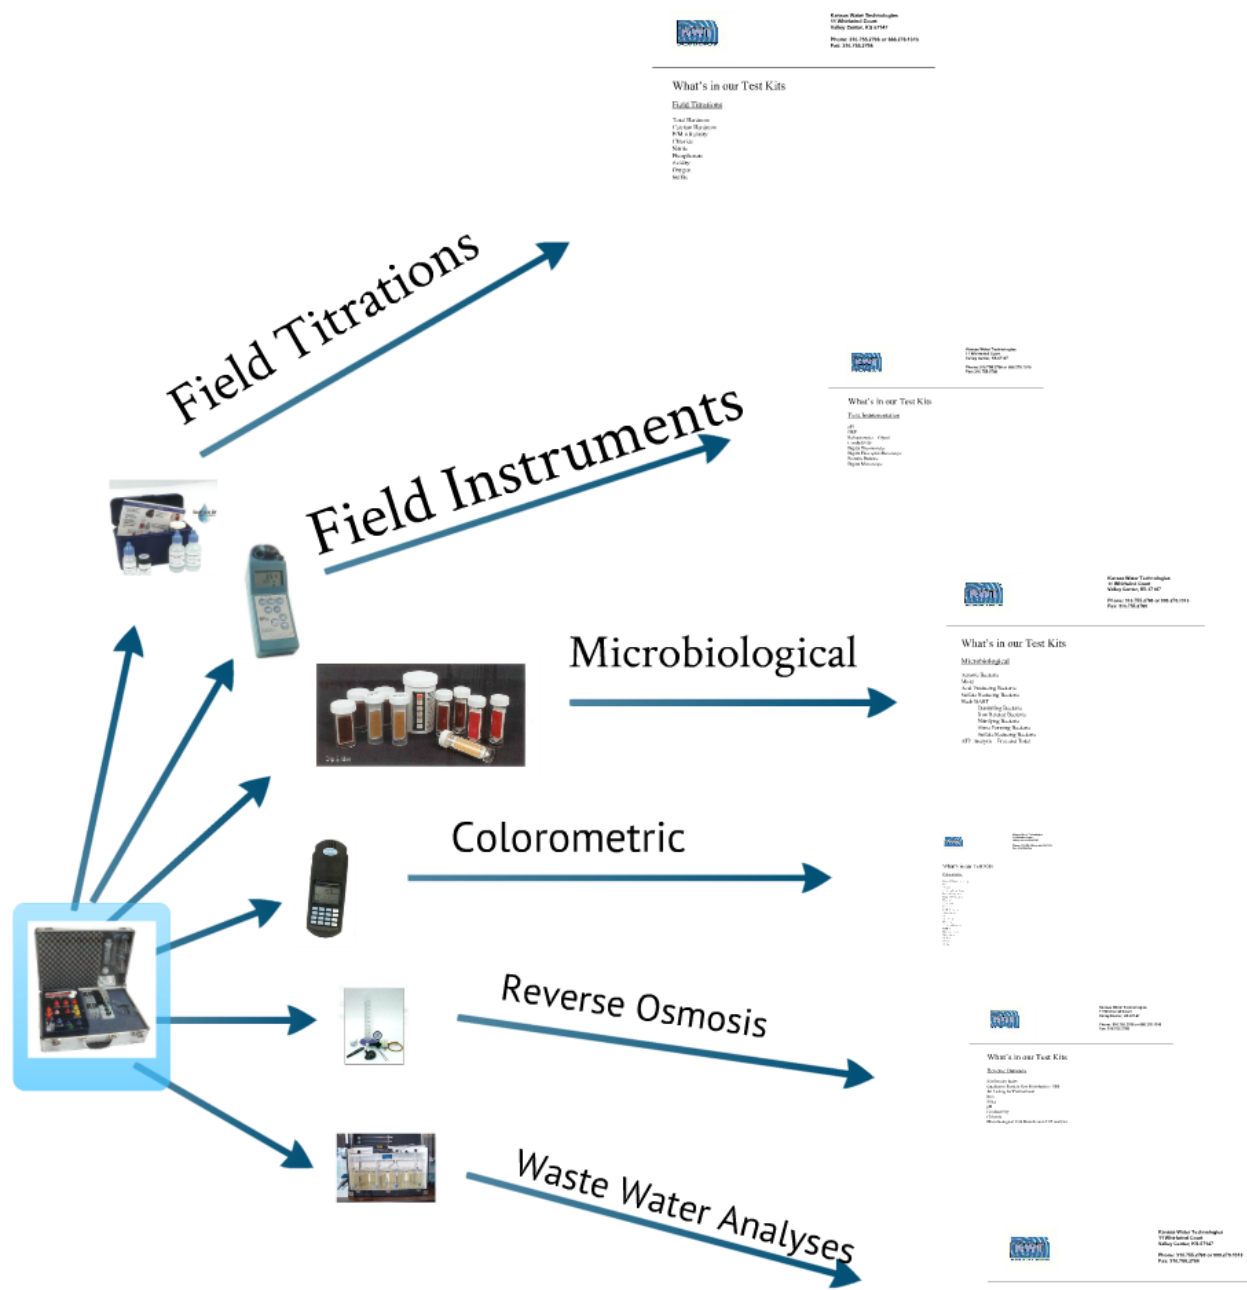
What's in our Test Kits

Field Titrations

Field Titrations

What's in our Test Kits

Field Instrumentation

Field Instruments

Microbiological

What's in our Test Kits

Microbiological

Colorometric

Reverse Osmosis

What's in our Test Kits

Reverse Osmosis

Waste Water Analyses